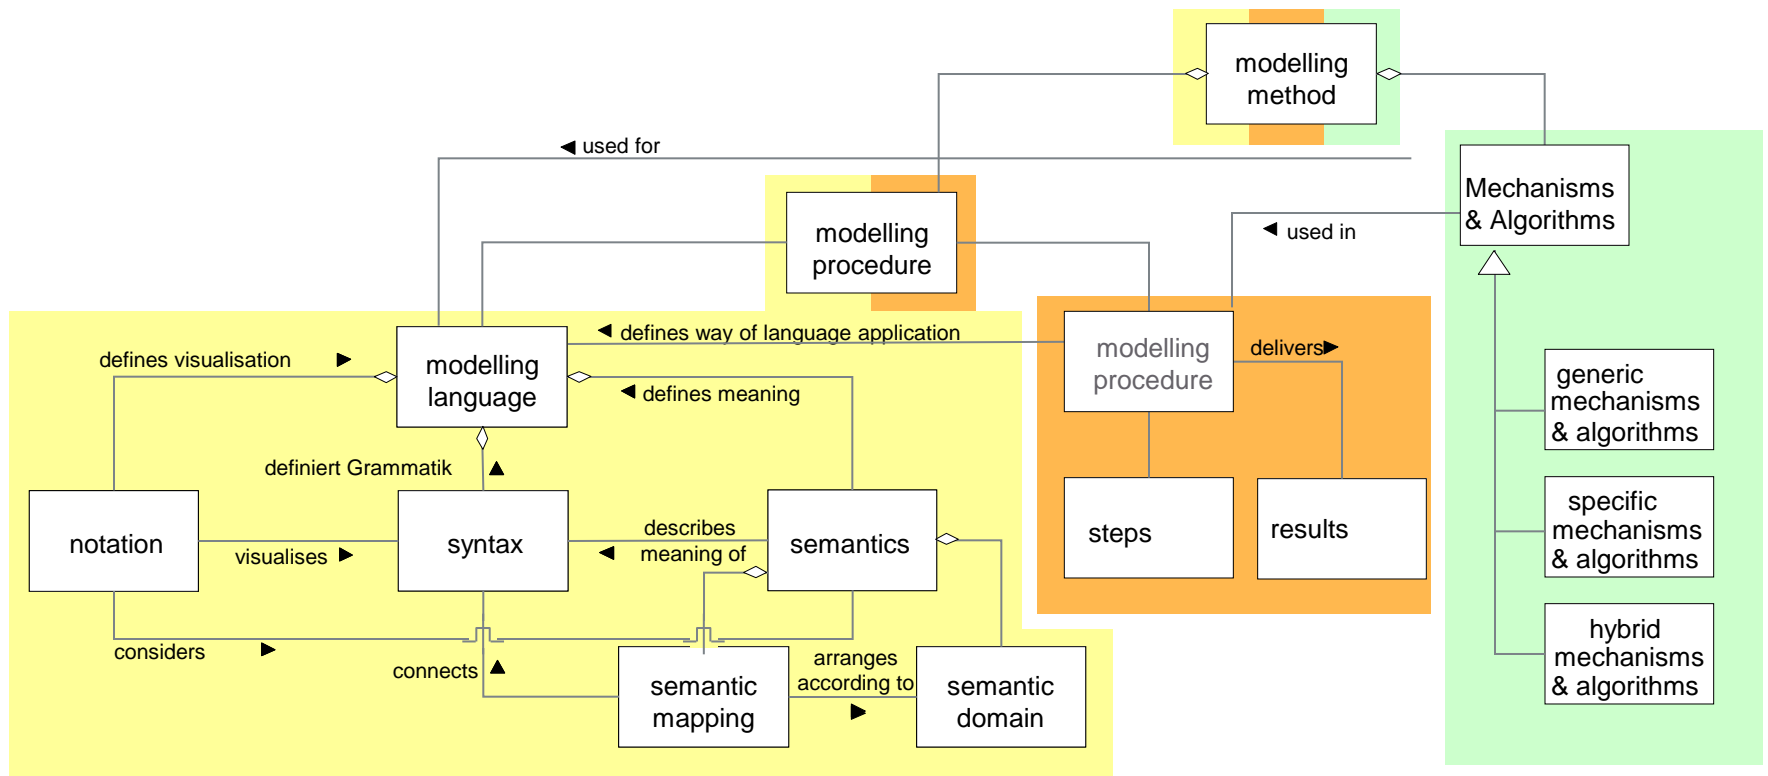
modelling method

◀ used for

Mechanisms & Algorithms

modelling procedure

◀ used in

defines visualisation ▶

modelling language

◀ defines way of language application

modelling procedure

delivers▶

◀ defines meaning

definiert Grammatik ▲

notation

visualises ▶

syntax

describes meaning of ◀

semantics

steps

results

generic mechanisms & algorithms

specific mechanisms & algorithms

hybrid mechanisms & algorithms

considers ▶

connects ▲

semantic mapping

arranges according to ▶

semantic domain